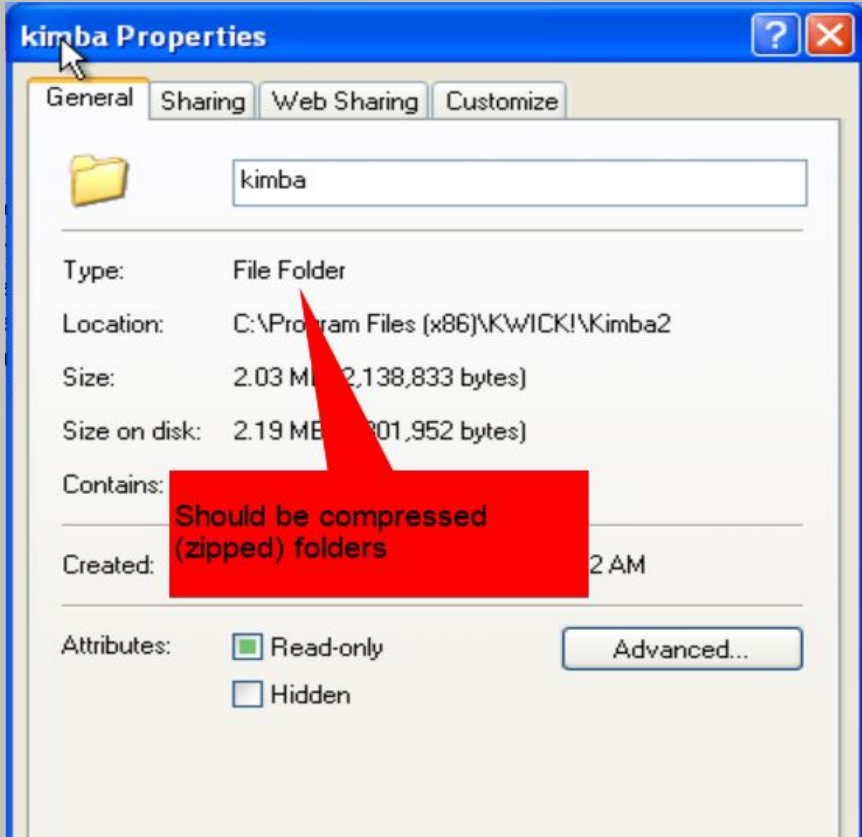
kimba Properties

General | Sharing | Web Sharing | Customize

kimba

Type: File Folder

Location: C:\Pro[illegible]ram Files (x86)\KWICK!\Kimba2

Size: 2.03 M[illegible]2,138,833 bytes)

Size on disk: 2.19 MB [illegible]01,952 bytes)

Contains:

Should be compressed (zipped) folders

Created: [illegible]2 AM

Attributes: Read-only

Hidden

Advanced...